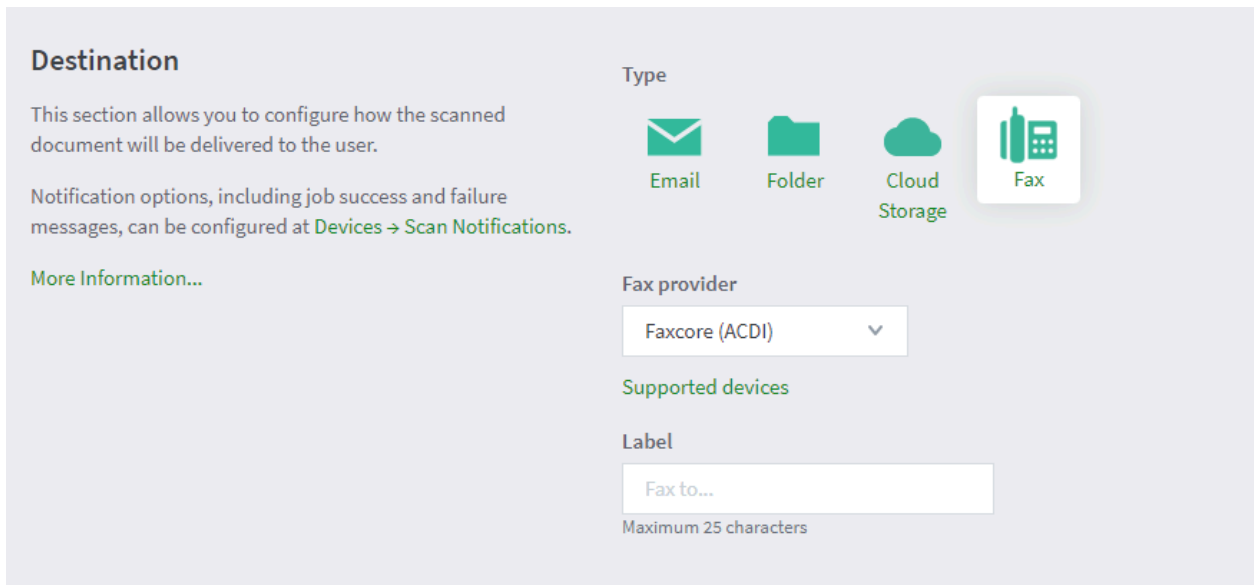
Destination

This section allows you to configure how the scanned document will be delivered to the user.

Notification options, including job success and failure messages, can be configured at Devices → Scan Notifications.

More Information...

Type

Email

Folder

Cloud Storage

Fax

Fax provider

Faxcore (ACDI)

Supported devices

Label

Fax to...

Maximum 25 characters